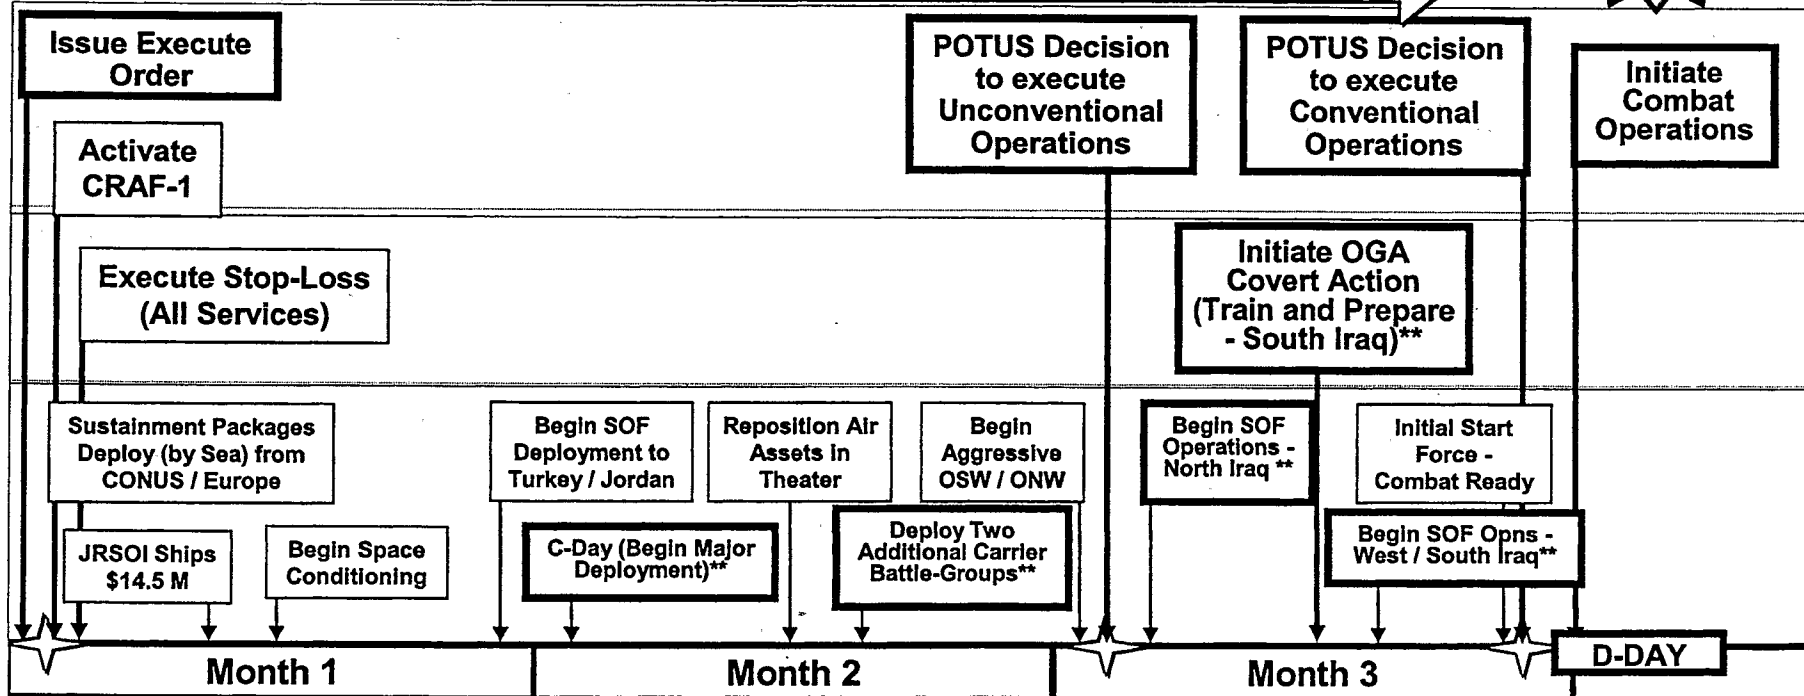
Issue Execute Order

Activate CRAF-1

Execute Stop-Loss (All Services)

POTUS Decision to execute Unconventional Operations

POTUS Decision to execute Conventional Operations

Initiate Combat Operations

Initiate OGA Covert Action (Train and Prepare - South Iraq)**

Sustainment Packages Deploy (by Sea) from CONUS / Europe

Begin SOF Deployment to Turkey / Jordan

Reposition Air Assets in Theater

Begin Aggressive OSW / ONW

Begin SOF Operations - North Iraq **

Initial Start Force - Combat Ready

JRSOI Ships $14.5 M

Begin Space Conditioning

C-Day (Begin Major Deployment)**

Deploy Two Additional Carrier Battle-Groups**

Begin SOF Opns - West / South Iraq**

Month 1

Month 2

Month 3

D-DAY